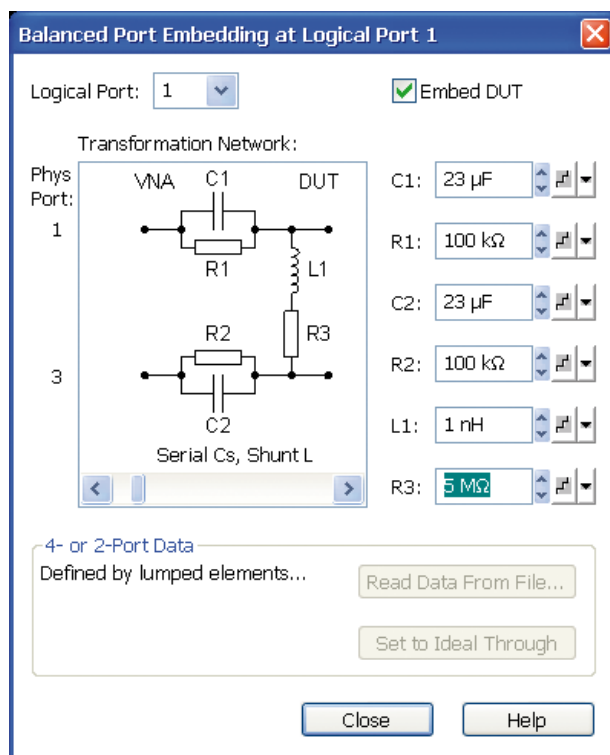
Balanced Port Embedding at Logical Port 1

Logical Port: 1

Embed DUT

Transformation Network:

Phys Port:

VNA C1 DUT

1

R1 L1

R2 R3

3

C2

Serial Cs, Shunt L

C1: 23 µF

R1: 100 kΩ

C2: 23 µF

R2: 100 kΩ

L1: 1 nH

R3: 5 MΩ

4- or 2-Port Data

Defined by lumped elements...

Read Data From File...

Set to Ideal Through

Close

Help